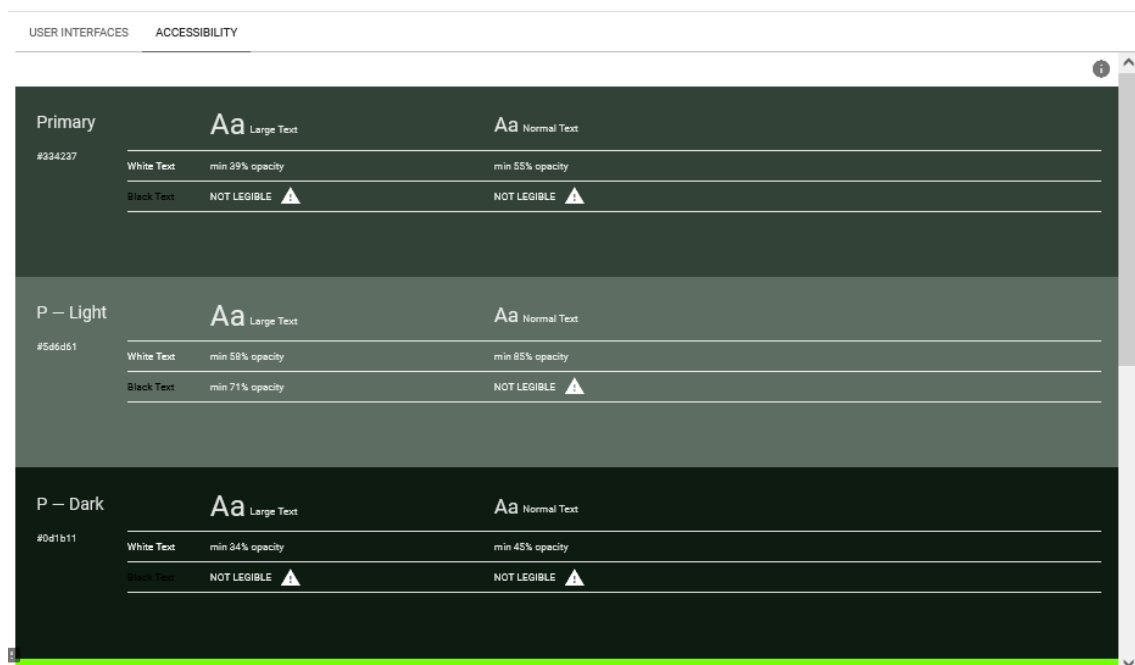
USER INTERFACES ACCESSIBILITY

Primary

#334237

| | Aa Large Text | Aa Normal Text |
|---|---|---|
| White Text | min 39% opacity | min 55% opacity |
| Black Text | NOT LEGIBLE | NOT LEGIBLE |

P — Light

#5d6d61

| | Aa Large Text | Aa Normal Text |
|---|---|---|
| White Text | min 58% opacity | min 85% opacity |
| Black Text | min 71% opacity | NOT LEGIBLE |

P — Dark

#0d1b11

| | Aa Large Text | Aa Normal Text |
|---|---|---|
| White Text | min 34% opacity | min 45% opacity |
| Black Text | NOT LEGIBLE | NOT LEGIBLE |